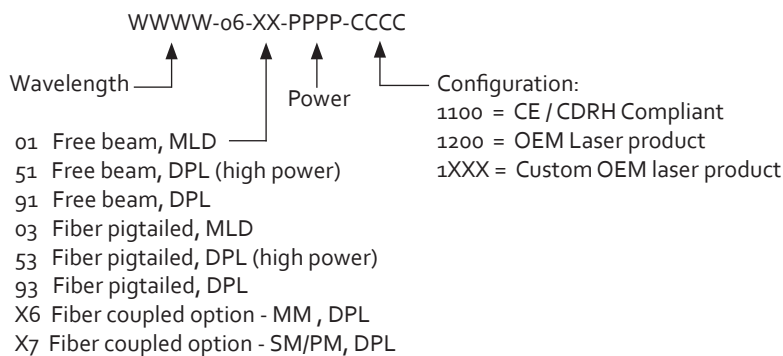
WWWW-06-XX-PPPP-CCCC

Wavelength

Power

Configuration:
1100 = CE / CDRH Compliant
1200 = OEM Laser product
1XXX = Custom OEM laser product

01 Free beam, MLD
51 Free beam, DPL (high power)
91 Free beam, DPL
03 Fiber pigtailed, MLD
53 Fiber pigtailed, DPL (high power)
93 Fiber pigtailed, DPL
X6 Fiber coupled option - MM , DPL
X7 Fiber coupled option - SM/PM, DPL